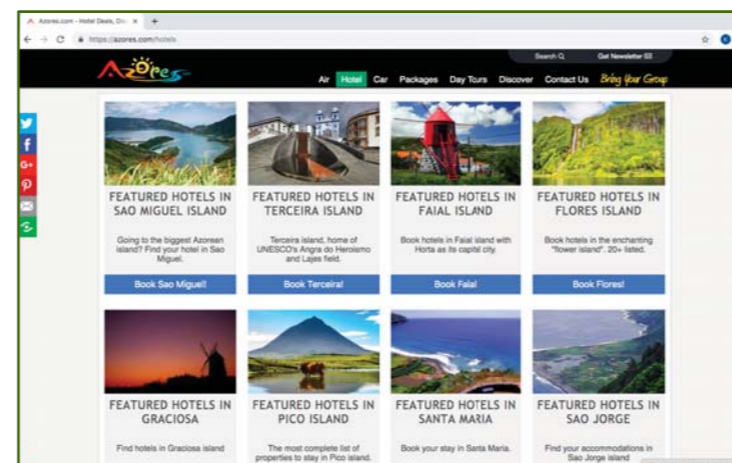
Azores.com - Hotel Deals, Dis ×
https://azores.com/hotels

Search
Get Newsletter

Azores

Air Hotel Car Packages Day Tours Discover Contact Us Bring Your Group

FEATURED HOTELS IN SAO MIGUEL ISLAND

Going to the biggest Azorean island? Find your hotel in Sao Miguel.

Book Sao Miguel!

FEATURED HOTELS IN TERCEIRA ISLAND

Terceira island, home of UNESCO's Angra do Heroismo and Lajes field.

Book Terceira!

FEATURED HOTELS IN FAIAL ISLAND

Book hotels in Faial island with Horta as its capital city.

Book Faial!

FEATURED HOTELS IN FLORES ISLAND

Book hotels in the enchanting "flower island". 20+ listed.

Book Flores!

FEATURED HOTELS IN GRACIOSA

Find hotels in Graciosa island

FEATURED HOTELS IN PICO ISLAND

The most complete list of properties to stay in Pico island.

FEATURED HOTELS IN SANTA MARIA

Book your stay in Santa Maria.

FEATURED HOTELS IN SAO JORGE

Find your accommodations in Sao Jorge island